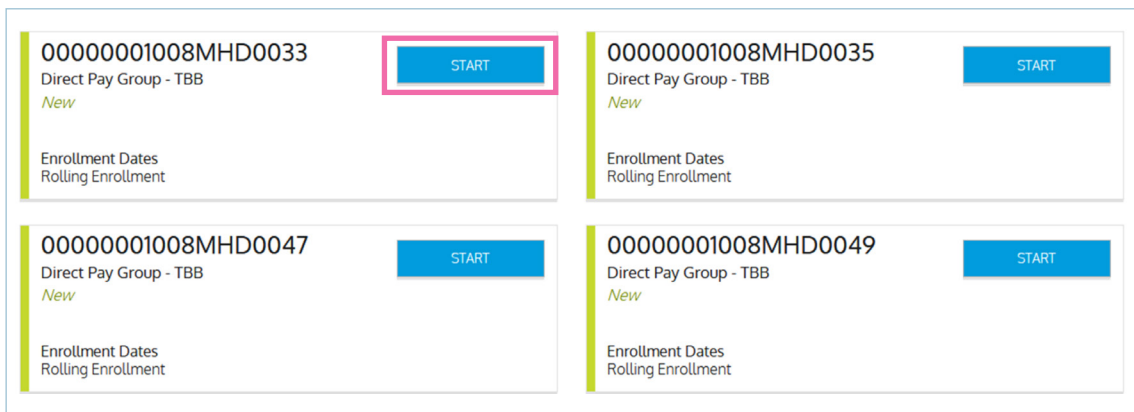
00000001008MHD0033
Direct Pay Group - TBB
New

START

Enrollment Dates
Rolling Enrollment

00000001008MHD0035
Direct Pay Group - TBB
New

START

Enrollment Dates
Rolling Enrollment

00000001008MHD0047
Direct Pay Group - TBB
New

START

Enrollment Dates
Rolling Enrollment

00000001008MHD0049
Direct Pay Group - TBB
New

START

Enrollment Dates
Rolling Enrollment